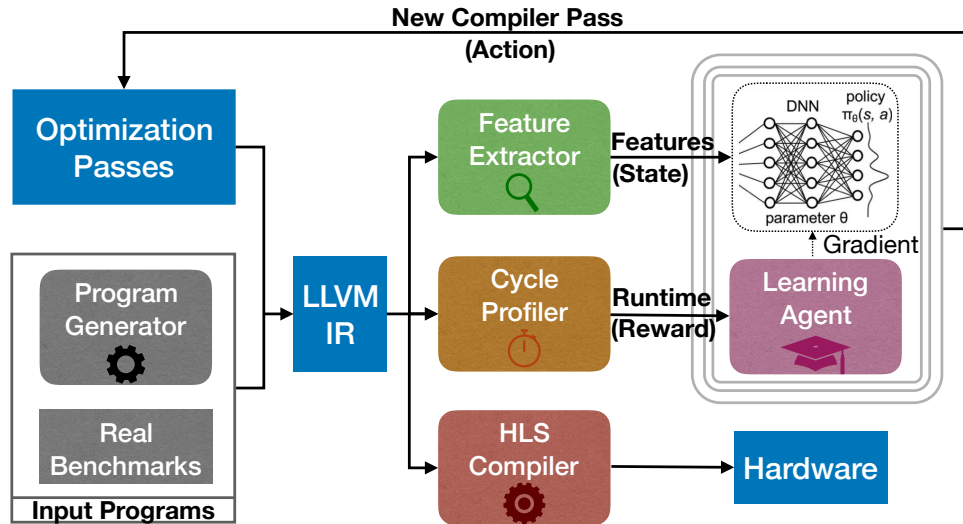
New Compiler Pass
(Action)

Optimization Passes

Program Generator

Real Benchmarks

Input Programs

LLVM IR

Feature Extractor

Features
(State)

Cycle Profiler

Runtime
(Reward)

HLS Compiler

Hardware

DNN

policy
$\pi_\theta(s, a)$

parameter θ

Gradient

Learning Agent